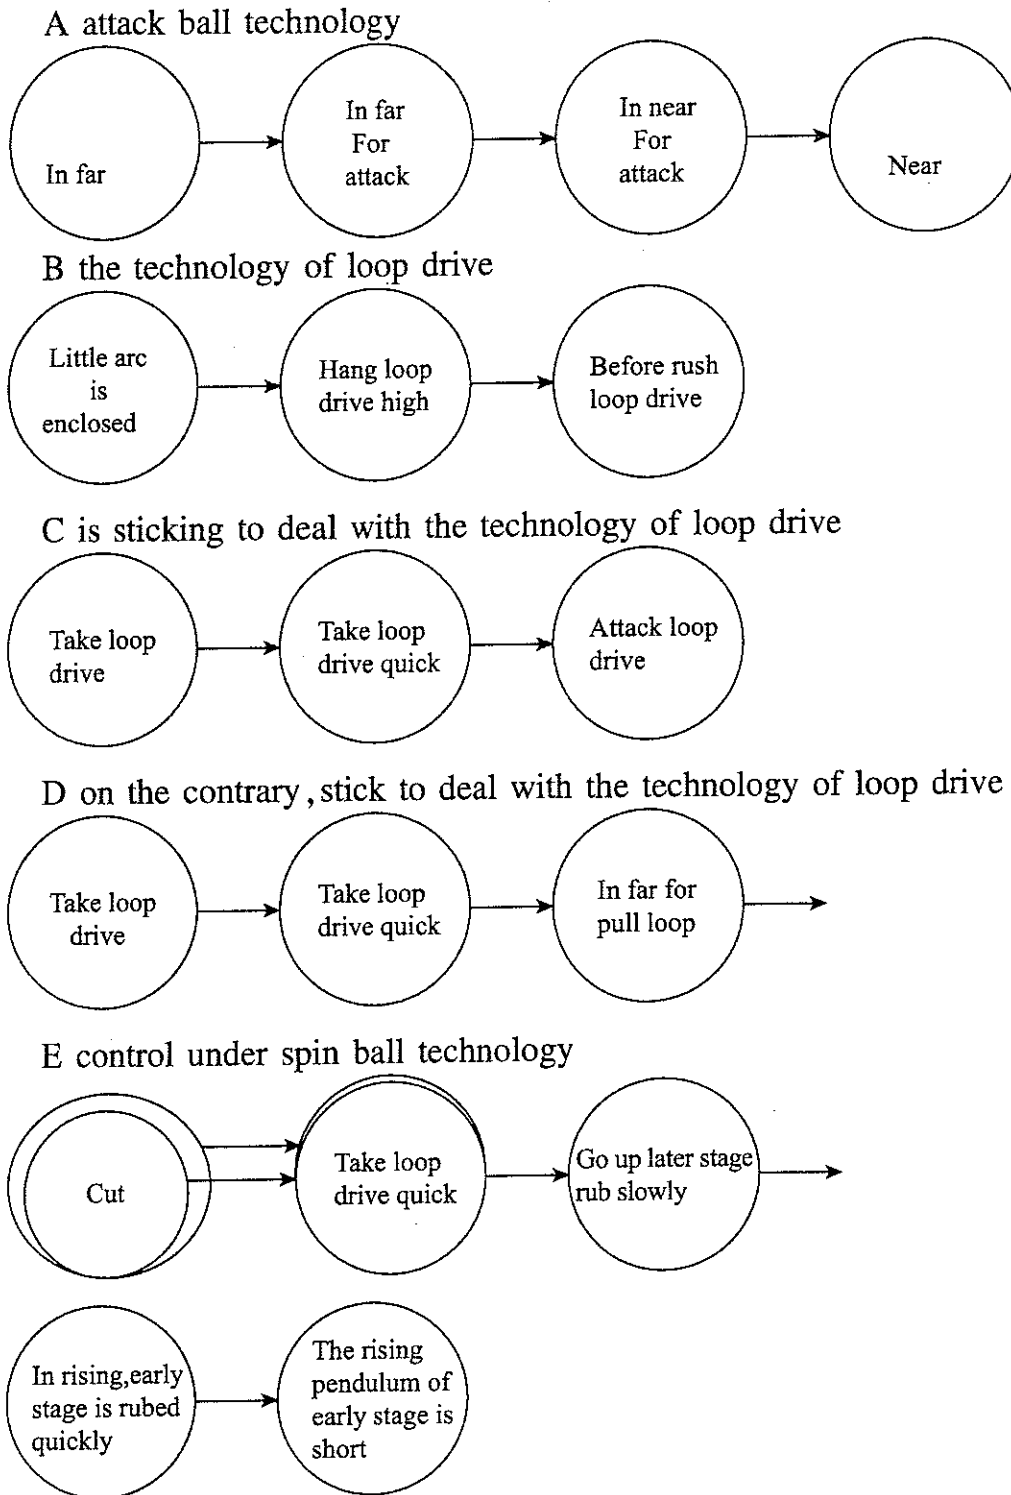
A attack ball technology

In far

In far For attack

In near For attack

Near

B the technology of loop drive

Little arc is enclosed

Hang loop drive high

Before rush loop drive

C is sticking to deal with the technology of loop drive

Take loop drive

Take loop drive quick

Attack loop drive

D on the contrary, stick to deal with the technology of loop drive

Take loop drive

Take loop drive quick

In far for pull loop

E control under spin ball technology

Cut

Take loop drive quick

Go up later stage rub slowly

In rising,early stage is rubed quickly

The rising pendulum of early stage is short